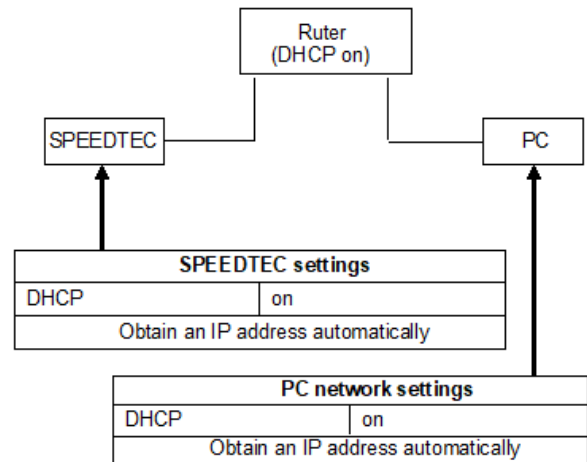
Ruter
(DHCP on)

SPEEDTEC

PC

| SPEEDTEC settings | |
|---|---|
| DHCP | on |
| Obtain an IP address automatically | |

| PC network settings | |
|---|---|
| DHCP | on |
| Obtain an IP address automatically | |